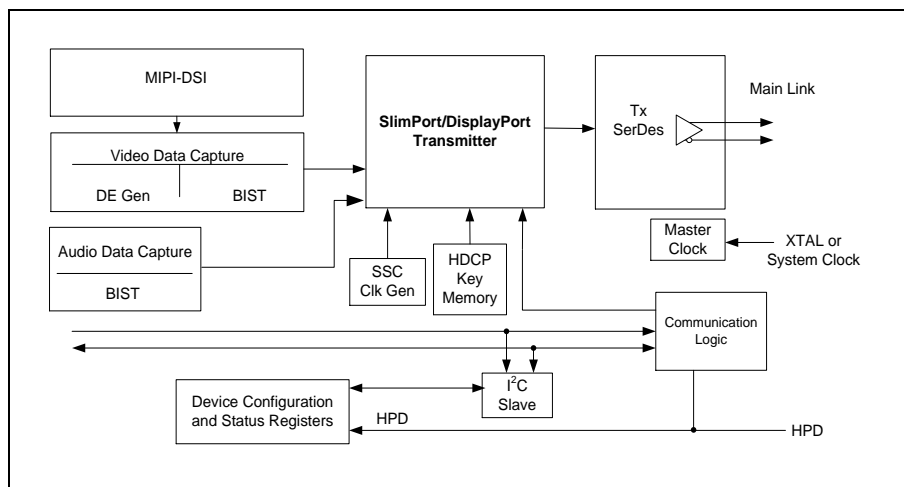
MIPI-DSI

Video Data Capture

DE Gen

BIST

Audio Data Capture

BIST

SlimPort/DisplayPort Transmitter

SSC Clk Gen

HDCP Key Memory

Tx SerDes

Main Link

Master Clock

XTAL or System Clock

Communication Logic

$I^2C$ Slave

Device Configuration and Status Registers

HPD

HPD